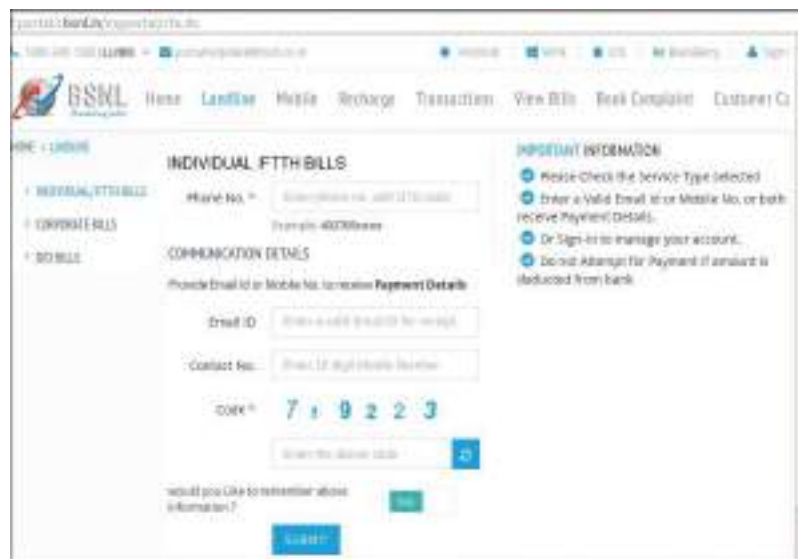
portal.bsnl.in/myportal/cfa.do

1800-345-1500 LLOBBS | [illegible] | Android | Windows | iOS | BlackBerry | Sign

BSNL Home Landline Mobile Recharge Transactions View Bills Book Complaint Customer Ca

HOME » LANDLINE

» INDIVIDUAL/FTTH BILLS
» CORPORATE BILLS
» DID BILLS

INDIVIDUAL /FTTH BILLS

Phone No. * Enter phone no. with STD code

Example: 40370xxxxx

COMMUNICATION DETAILS

Provide Email Id or Mobile No. to receive Payment Details

Email ID Enter a valid Email ID for receipt

Contact No. Enter 10 digit Mobile Number

Code * 7 1 9 2 2 3

Enter the above code

would you like to remember above information? Yes

SUBMIT

IMPORTANT INFORMATION

Please Check the Service Type selected

Enter a Valid Email Id or Mobile No. or both receive Payment Details.

Or Sign-in to manage your account.

Do not Attempt for Payment if amount is deducted from bank